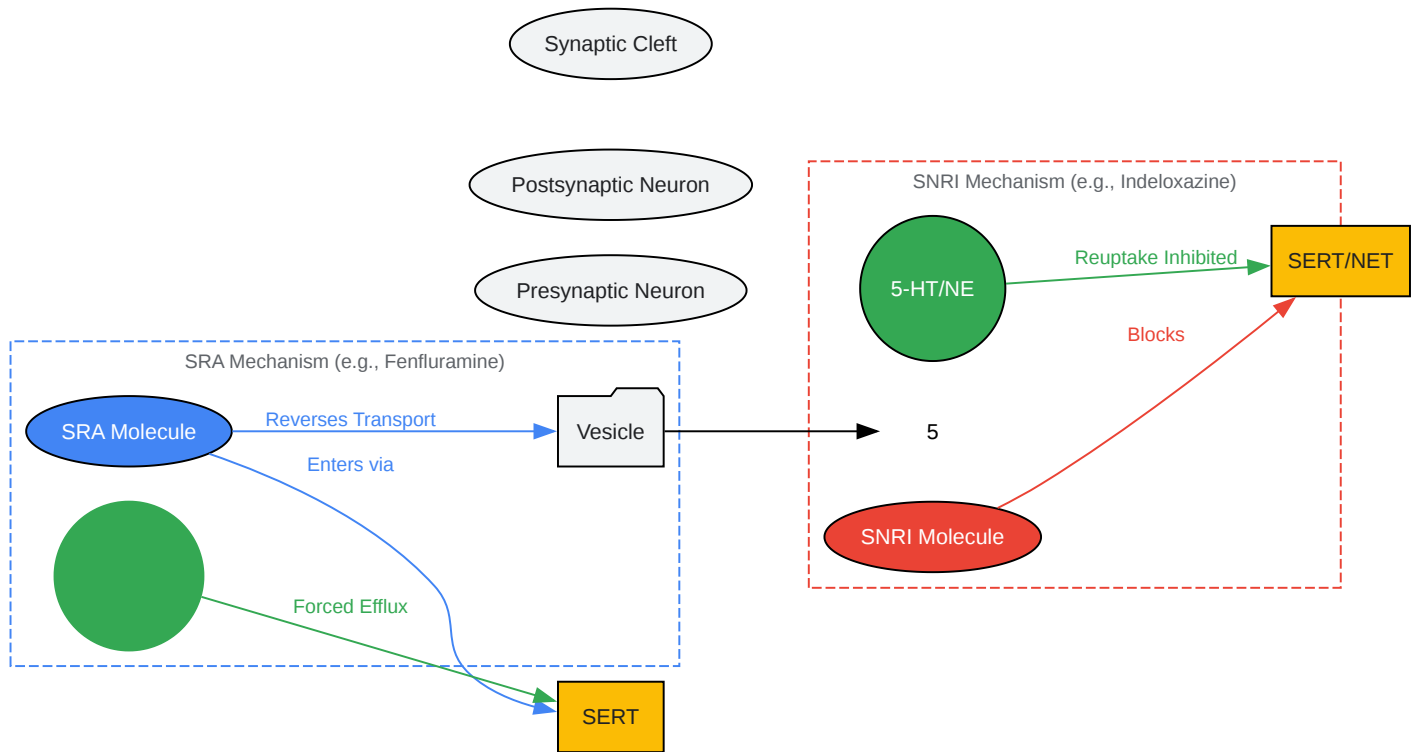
Synaptic Cleft

Postsynaptic Neuron

Presynaptic Neuron

SNRI Mechanism (e.g., Indeloxazine)

5-HT/NE

Reuptake Inhibited

SERT/NET

Blocks

SNRI Molecule

SRA Mechanism (e.g., Fenfluramine)

SRA Molecule

Reverses Transport

Vesicle

5

Enters via

Forced Efflux

SERT